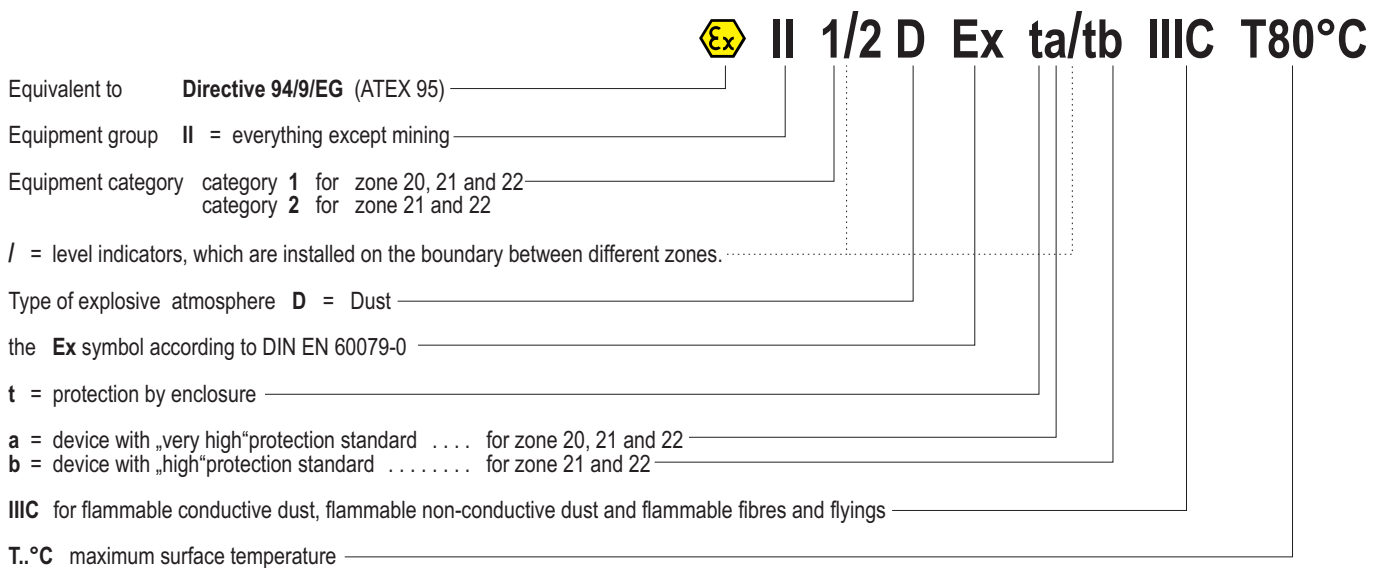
Ex II 1/2 D Ex ta/tb IIIC T80°C

Equivalent to **Directive 94/9/EG** (ATEX 95)

Equipment group **II** = everything except mining

Equipment category category **1** for zone 20, 21 and 22
category **2** for zone 21 and 22

**/** = level indicators, which are installed on the boundary between different zones.

Type of explosive atmosphere **D** = Dust

the **Ex** symbol according to DIN EN 60079-0

**t** = protection by enclosure

**a** = device with „very high“protection standard .... for zone 20, 21 and 22
**b** = device with „high“protection standard ........ for zone 21 and 22

**IIIC** for flammable conductive dust, flammable non-conductive dust and flammable fibres and flyings

**T..°C** maximum surface temperature